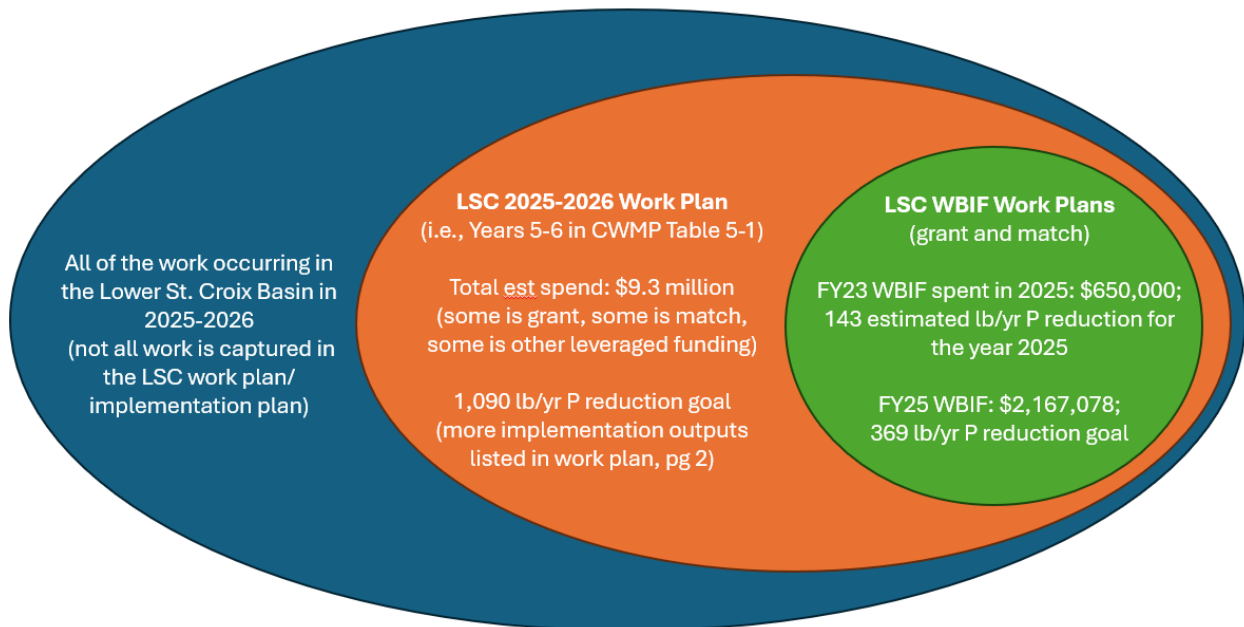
All of the work occurring in the Lower St. Croix Basin in 2025-2026 (not all work is captured in the LSC work plan/ implementation plan)

LSC 2025-2026 Work Plan
(i.e., Years 5-6 in CWMP Table 5-1)

Total est spend: \$9.3 million (some is grant, some is match, some is other leveraged funding)

1,090 lb/yr P reduction goal (more implementation outputs listed in work plan, pg 2)

LSC WBIF Work Plans
(grant and match)

FY23 WBIF spent in 2025: \$650,000; 143 estimated lb/yr P reduction for the year 2025

FY25 WBIF: \$2,167,078; 369 lb/yr P reduction goal